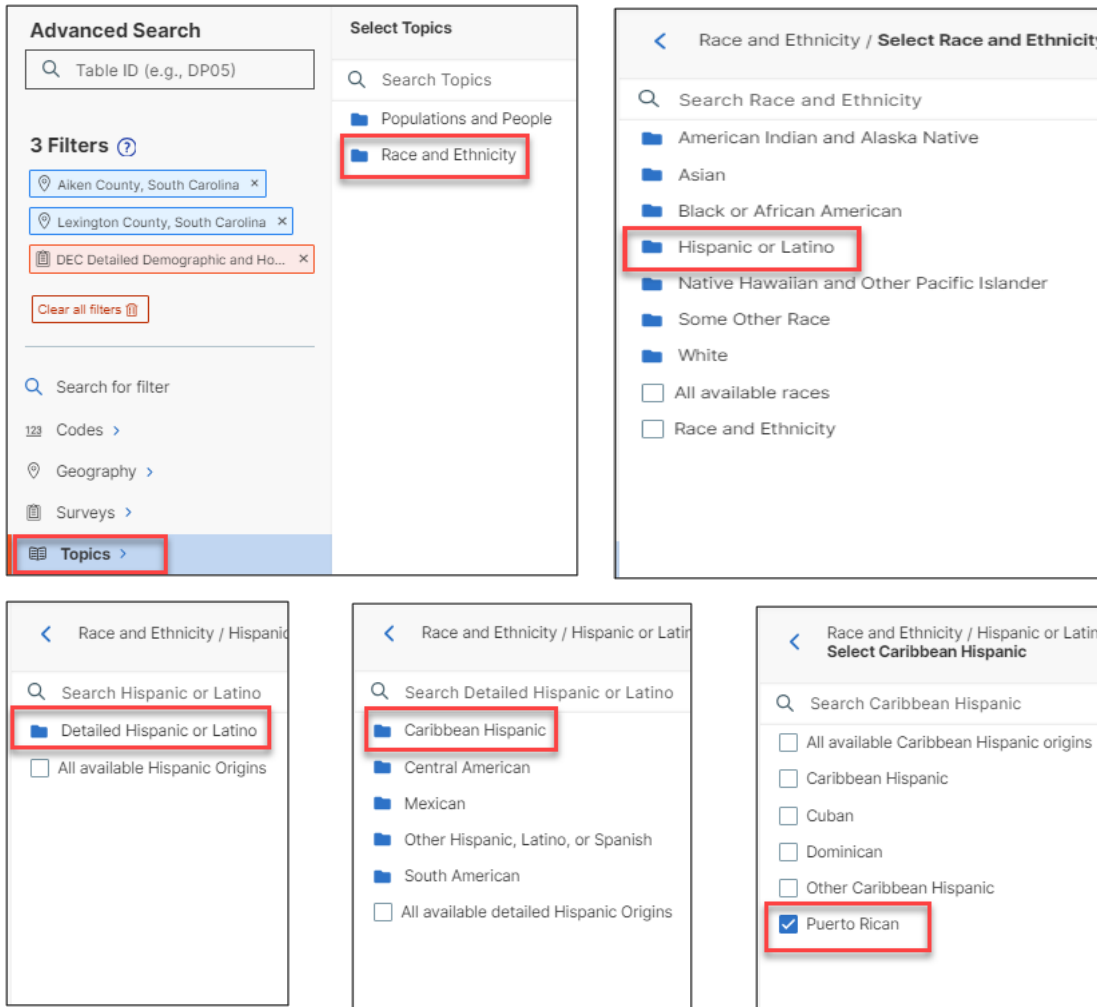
Advanced Search

Table ID (e.g., DP05)

3 Filters ?

Aiken County, South Carolina ×

Lexington County, South Carolina ×

DEC Detailed Demographic and Ho... ×

Clear all filters

Search for filter

123 Codes >

Geography >

Surveys >

Topics >

Select Topics

Search Topics

Populations and People

Race and Ethnicity

Race and Ethnicity / Select Race and Ethnicit

Search Race and Ethnicity

American Indian and Alaska Native

Asian

Black or African American

Hispanic or Latino

Native Hawaiian and Other Pacific Islander

Some Other Race

White

All available races

Race and Ethnicity

Race and Ethnicity / Hispanic

Search Hispanic or Latino

Detailed Hispanic or Latino

All available Hispanic Origins

Race and Ethnicity / Hispanic or Lati

Search Detailed Hispanic or Latino

Caribbean Hispanic

Central American

Mexican

Other Hispanic, Latino, or Spanish

South American

All available detailed Hispanic Origins

Race and Ethnicity / Hispanic or Lati
Select Caribbean Hispanic

Search Caribbean Hispanic

All available Caribbean Hispanic origins

Caribbean Hispanic

Cuban

Dominican

Other Caribbean Hispanic

Puerto Rican